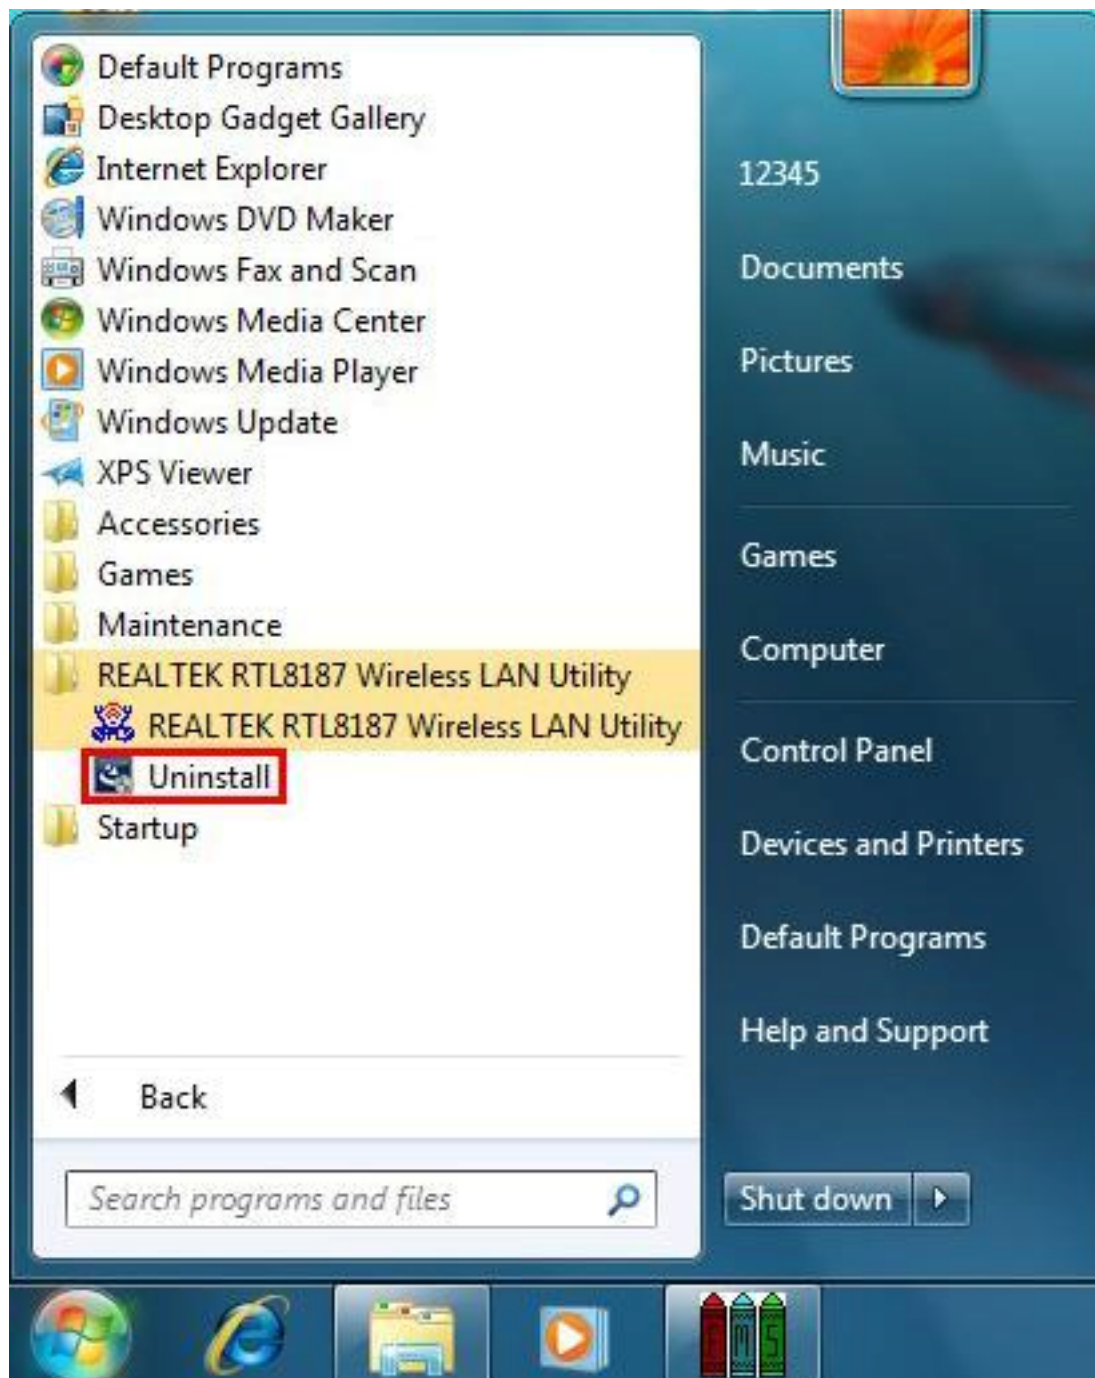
Default Programs
Desktop Gadget Gallery
Internet Explorer
Windows DVD Maker
Windows Fax and Scan
Windows Media Center
Windows Media Player
Windows Update
XPS Viewer
Accessories
Games
Maintenance
REALTEK RTL8187 Wireless LAN Utility
REALTEK RTL8187 Wireless LAN Utility
Uninstall
Startup

Back

Search programs and files

12345
Documents
Pictures
Music
Games
Computer
Control Panel
Devices and Printers
Default Programs
Help and Support

Shut down